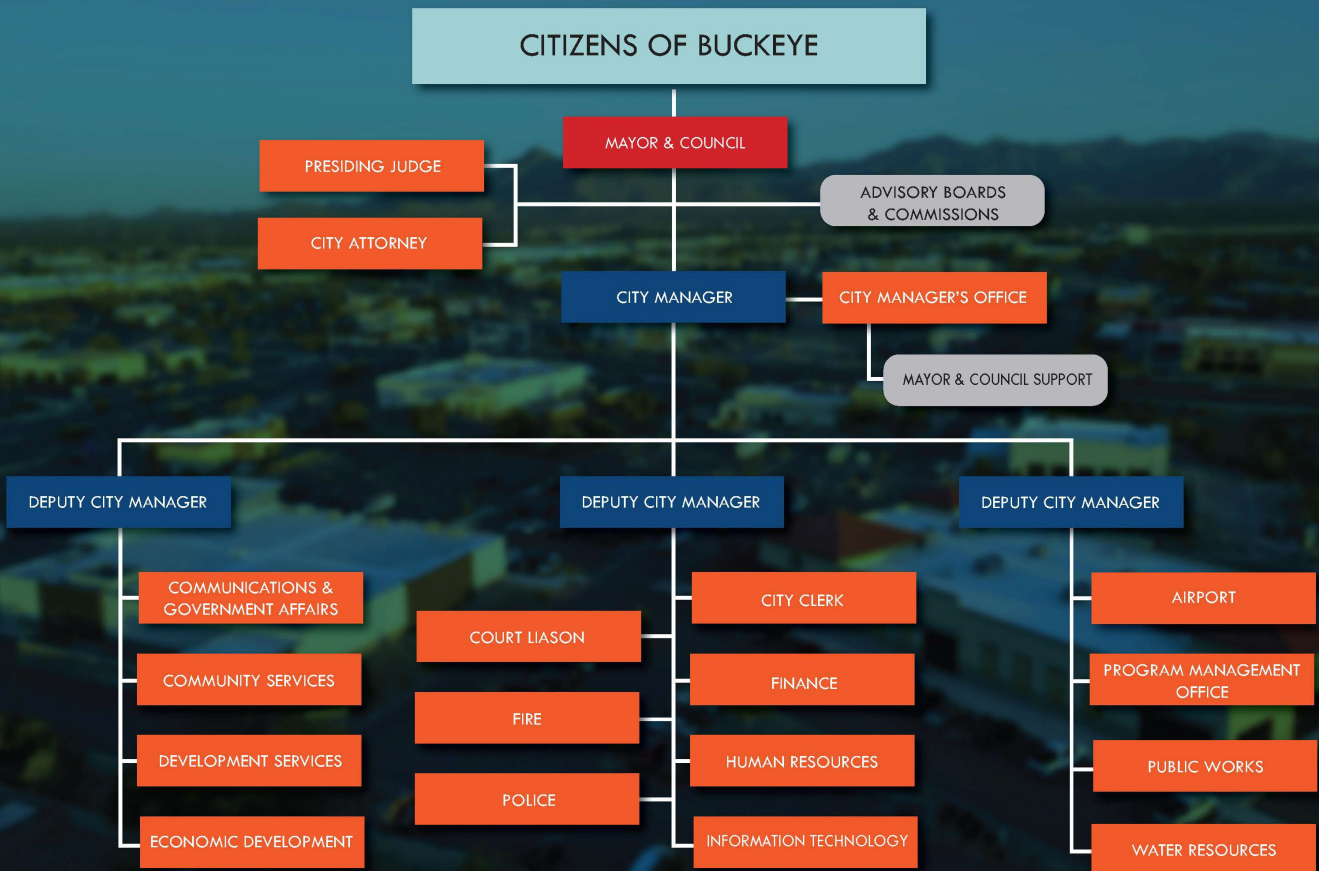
CITIZENS OF BUCKEYE

MAYOR & COUNCIL

PRESIDING JUDGE

CITY ATTORNEY

ADVISORY BOARDS & COMMISSIONS

CITY MANAGER

CITY MANAGER'S OFFICE

MAYOR & COUNCIL SUPPORT

DEPUTY CITY MANAGER

COMMUNICATIONS & GOVERNMENT AFFAIRS

COMMUNITY SERVICES

DEVELOPMENT SERVICES

ECONOMIC DEVELOPMENT

DEPUTY CITY MANAGER

COURT LIASON

FIRE

POLICE

CITY CLERK

FINANCE

HUMAN RESOURCES

INFORMATION TECHNOLOGY

DEPUTY CITY MANAGER

AIRPORT

PROGRAM MANAGEMENT OFFICE

PUBLIC WORKS

WATER RESOURCES